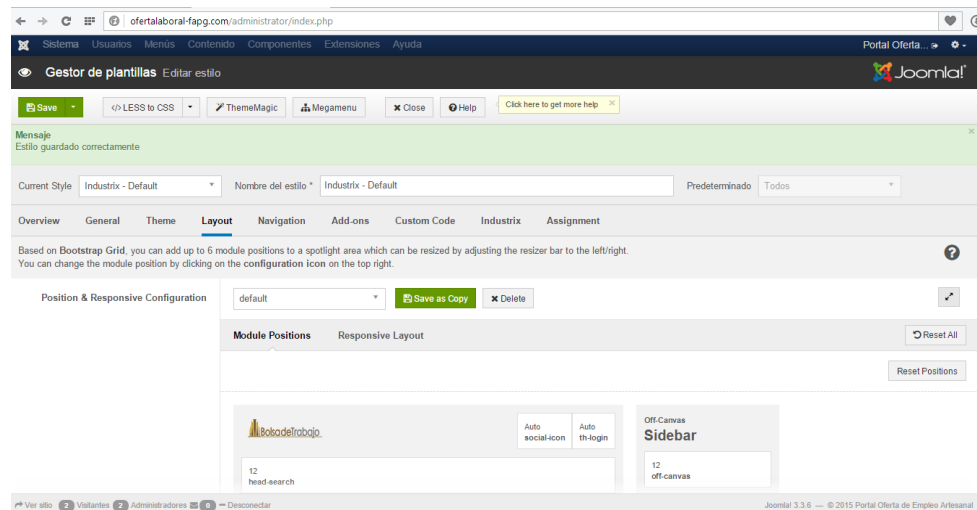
ofertalaboral-fapg.com/administrator/index.php

Sistema Usuarios Menús Contenido Componentes Extensiones Ayuda

Portal Oferta...

Gestor de plantillas Editar estilo

Joomla!

Save

</> LESS to CSS

ThemeMagic

Megamenu

Close

Help

Click here to get more help

Mensaje
Estilo guardado correctamente

Current Style Industrix - Default

Nombre del estilo * Industrix - Default

Predeterminado Todos

Overview General Theme Layout Navigation Add-ons Custom Code Industrix Assignment

Based on **Bootstrap Grid**, you can add up to 6 module positions to a spotlight area which can be resized by adjusting the resizer bar to the left/right.
You can change the module position by clicking on the **configuration icon** on the top right.

Position & Responsive Configuration

default

Save as Copy

Delete

Module Positions Responsive Layout

Reset All

Reset Positions

BolsadeTrabajo

Auto
social-icon

Auto
th-login

12
head-search

Off-Canvas
Sidebar

12
off-canvas

Ver sitio 0 Visitantes 1 Administradores 0 — Desconectar

Joomla! 3.3.6 — © 2015 Portal Oferta de Empleo Artesanal